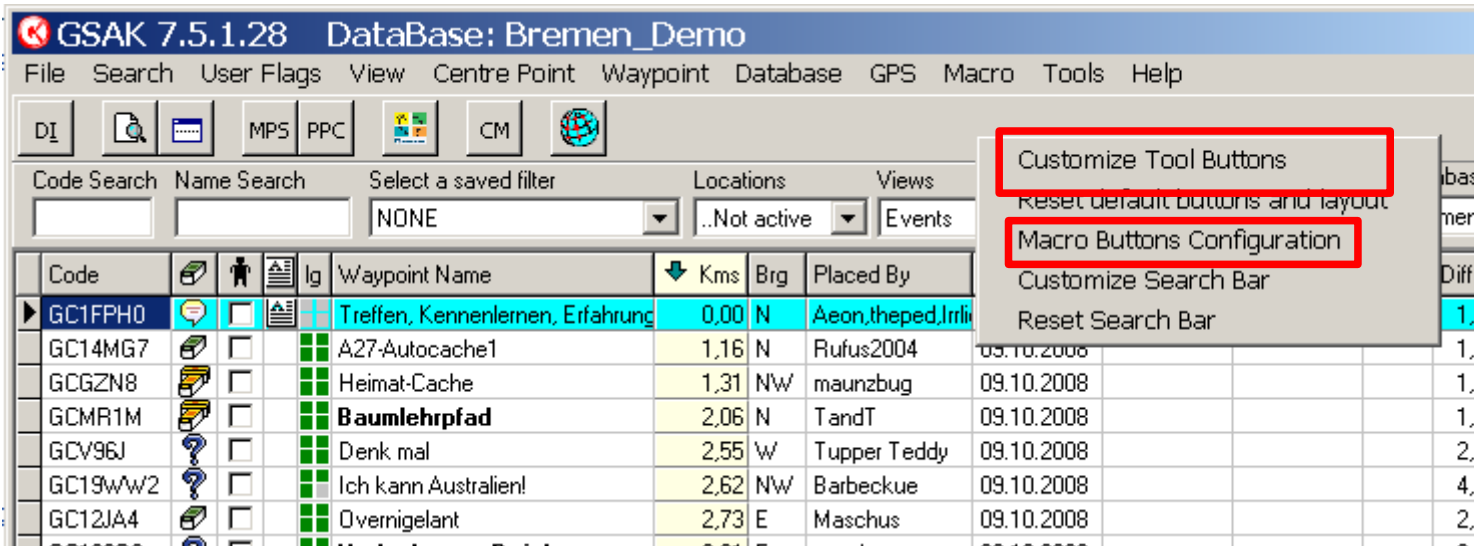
GSAK 7.5.1.28 DataBase: Bremen_Demo

File Search User Flags View Centre Point Waypoint Database GPS Macro Tools Help

DI MPS PPC CM

Code Search Name Search Select a saved filter Locations Views

NONE ..Not active Events

Customize Tool Buttons
Reset default buttons and layout
Macro Buttons Configuration
Customize Search Bar
Reset Search Bar

| Code | | | | lg | Waypoint Name | Kms | Brg | Placed By | | Diff |
|---|---|---|---|---|---|---|---|---|---|---|
| GC1FPH0 | | | | | Treffen, Kennenlernen, Erfahrung | 0,00 | N | Aeon,theped,Irrli | | 1, |
| GC14MG7 | | | | | A27-Autocache1 | 1,16 | N | Rufus2004 | 09.10.2008 | 1, |
| GCGZN8 | | | | | Heimat-Cache | 1,31 | NW | maunzbug | 09.10.2008 | 1, |
| GCMR1M | | | | | Baumlehrpfad | 2,06 | N | TandT | 09.10.2008 | 1, |
| GCV96J | | | | | Denk mal | 2,55 | W | Tupper Teddy | 09.10.2008 | 2, |
| GC19WW2 | | | | | Ich kann Australien! | 2,62 | NW | Barbeckue | 09.10.2008 | 4, |
| GC12JA4 | | | | | Overnigelant | 2,73 | E | Maschus | 09.10.2008 | 1, |